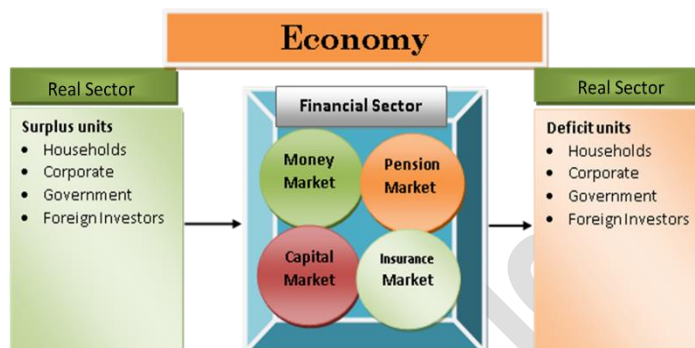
Economy

Real Sector

Surplus units
- Households
- Corporate
- Government
- Foreign Investors

Financial Sector

Money Market

Pension Market

Capital Market

Insurance Market

Real Sector

Deficit units
- Households
- Corporate
- Government
- Foreign Investors